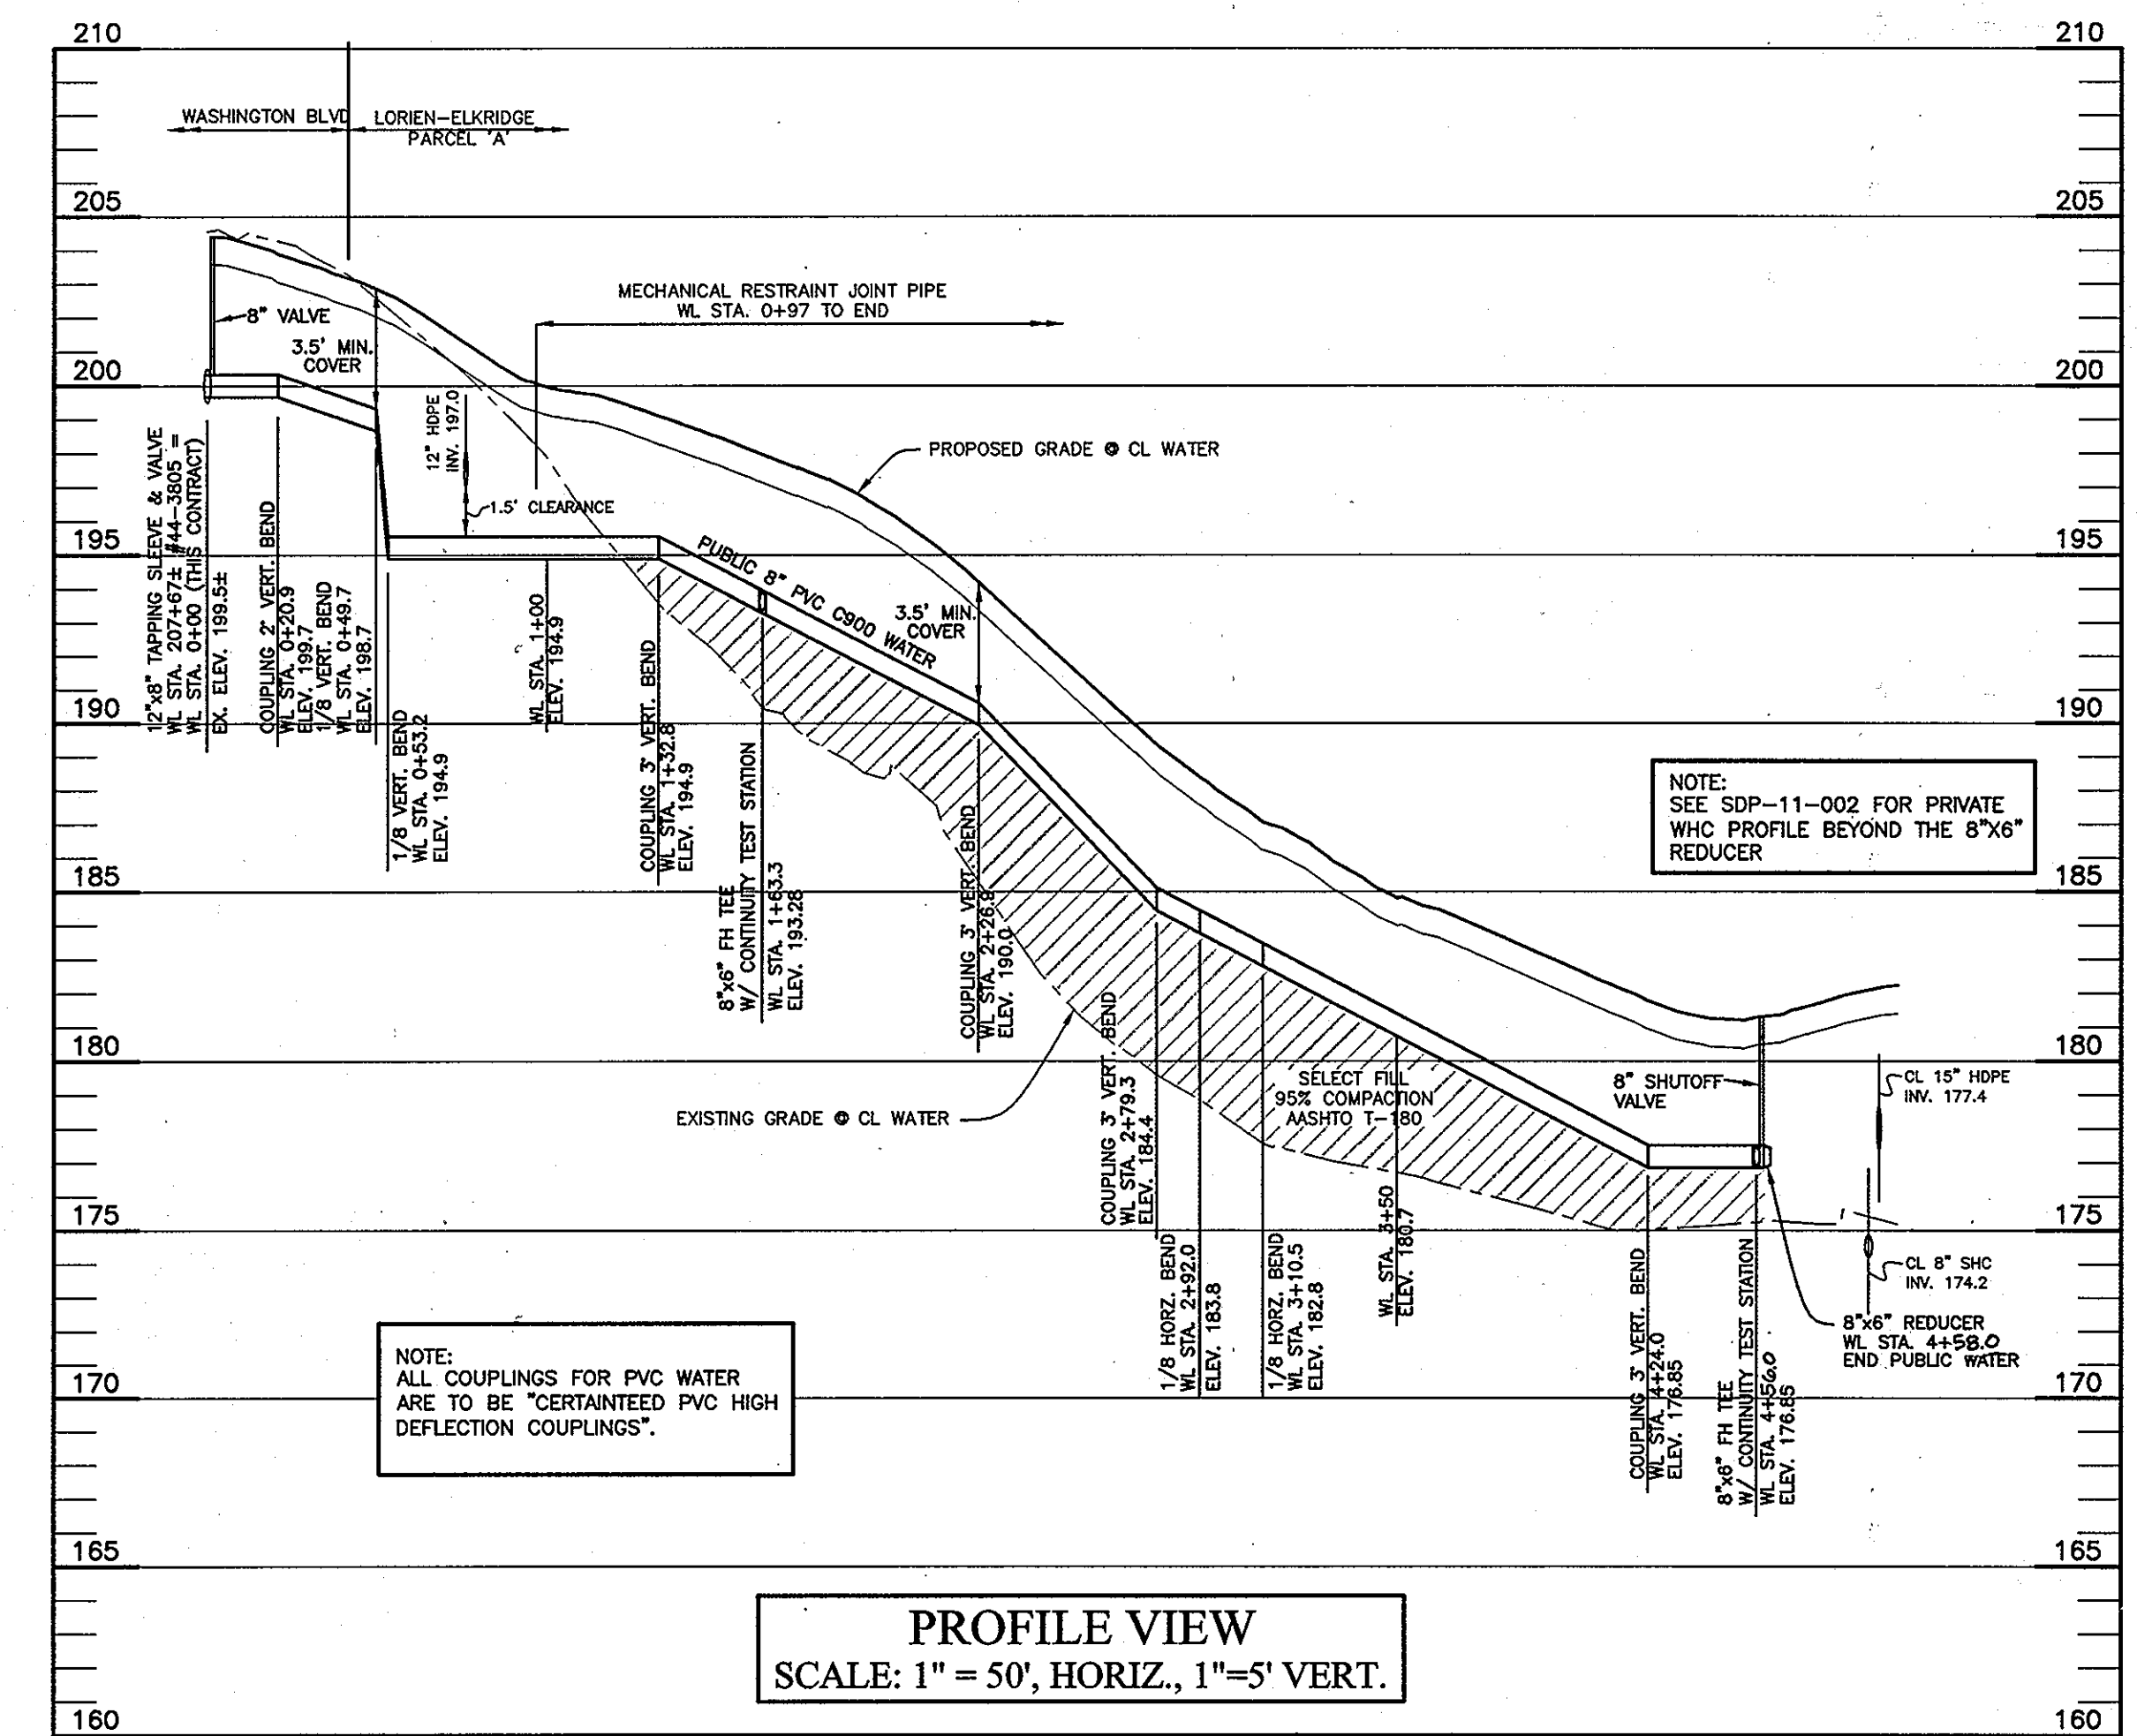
210
210
WASHINGTON BLVD
LORIEN–ELKRIDGE PARCEL 'A'
205
205
MECHANICAL RESTRAINT JOINT PIPE WL STA. 0+97 TO END
8" VALVE
3.5' MIN. COVER
200
200
12" HDPE INV. 197.0
PROPOSED GRADE @ CL WATER
1.5' CLEARANCE
12"x8" TAPPING SLEEVE & VALVE WL STA. 207+67± (#44-3805 = WL STA. 0+00 (THIS CONTRACT) EX. ELEV. 199.5±
COUPLING 2' VERT. BEND WL STA. 0+20.9 ELEV. 199.7
1/8 VERT. BEND WL STA. 0+49.7 ELEV. 198.7
195
195
PUBLIC 8" PVC C900 WATER
3.5' MIN. COVER
WL STA. 1+00 ELEV. 194.9
190
190
1/8 VERT. BEND WL STA. 0+53.2 ELEV. 194.9
COUPLING 3' VERT. BEND WL STA. 1+32.8 ELEV. 194.9
8"x6" FH TEE W/ CONTINUITY TEST STATION WL STA. 1+63.3 ELEV. 193.28
COUPLING 3' VERT. BEND WL STA. 2+26.9 ELEV. 190.0
NOTE:
SEE SDP–11–002 FOR PRIVATE WHC PROFILE BEYOND THE 8"X6" REDUCER
185
185
180
180
COUPLING 3' VERT. BEND WL STA. 2+79.3 ELEV. 184.4
SELECT FILL 95% COMPACTION AASHTO T–180
8" SHUTOFF VALVE
CL 15" HDPE INV. 177.4
EXISTING GRADE @ CL WATER
175
175
1/8 HORZ. BEND WL STA. 2+92.0 ELEV. 183.8
1/8 HORZ. BEND WL STA. 3+10.5 ELEV. 182.8
WL STA. 3+50 ELEV. 180.7
CL 8" SHC INV. 174.2
NOTE:
ALL COUPLINGS FOR PVC WATER ARE TO BE "CERTAINTEED PVC HIGH DEFLECTION COUPLINGS".
8"x6" REDUCER WL STA. 4+58.0 END PUBLIC WATER
170
170
COUPLING 3' VERT. BEND WL STA. 4+24.0 ELEV. 176.85
8"x6" FH TEE W/ CONTINUITY TEST STATION WL STA. 4+56.0 ELEV. 176.85
165
165
PROFILE VIEW
SCALE: 1" = 50', HORIZ., 1"=5' VERT.
160
160